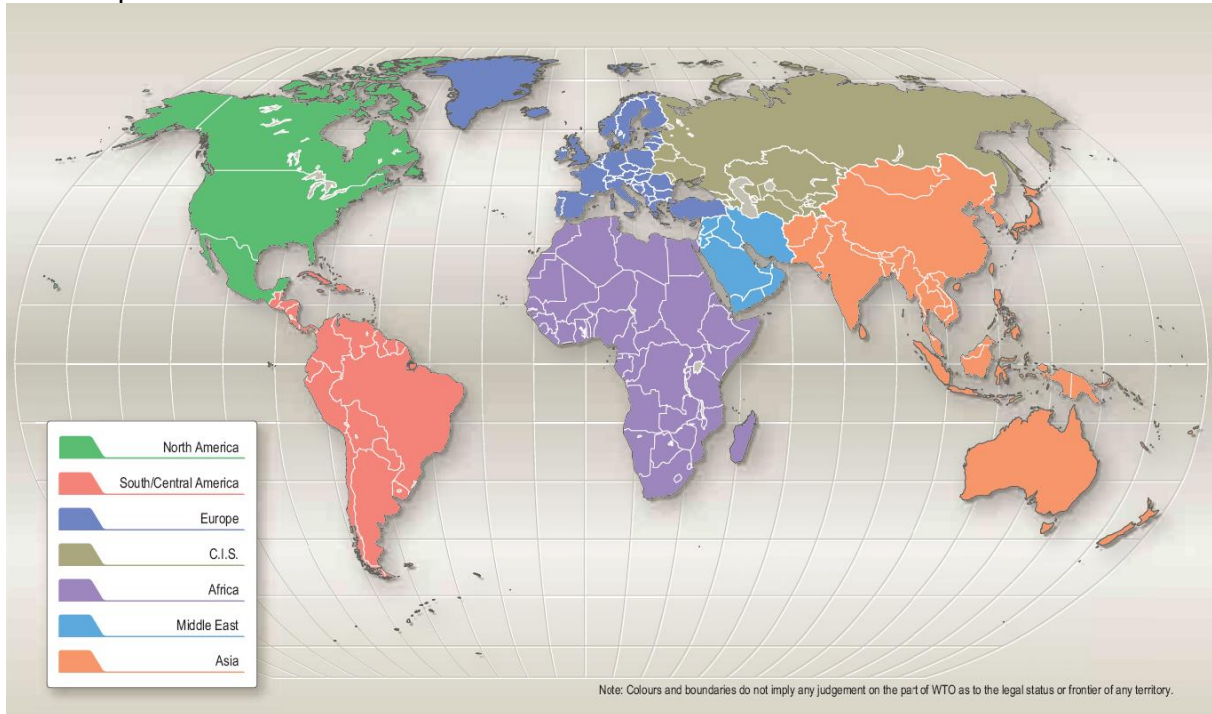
North America

South/Central America

Europe

C.I.S.

Africa

Middle East

Asia

Note: Colours and boundaries do not imply any judgement on the part of WTO as to the legal status or frontier of any territory.